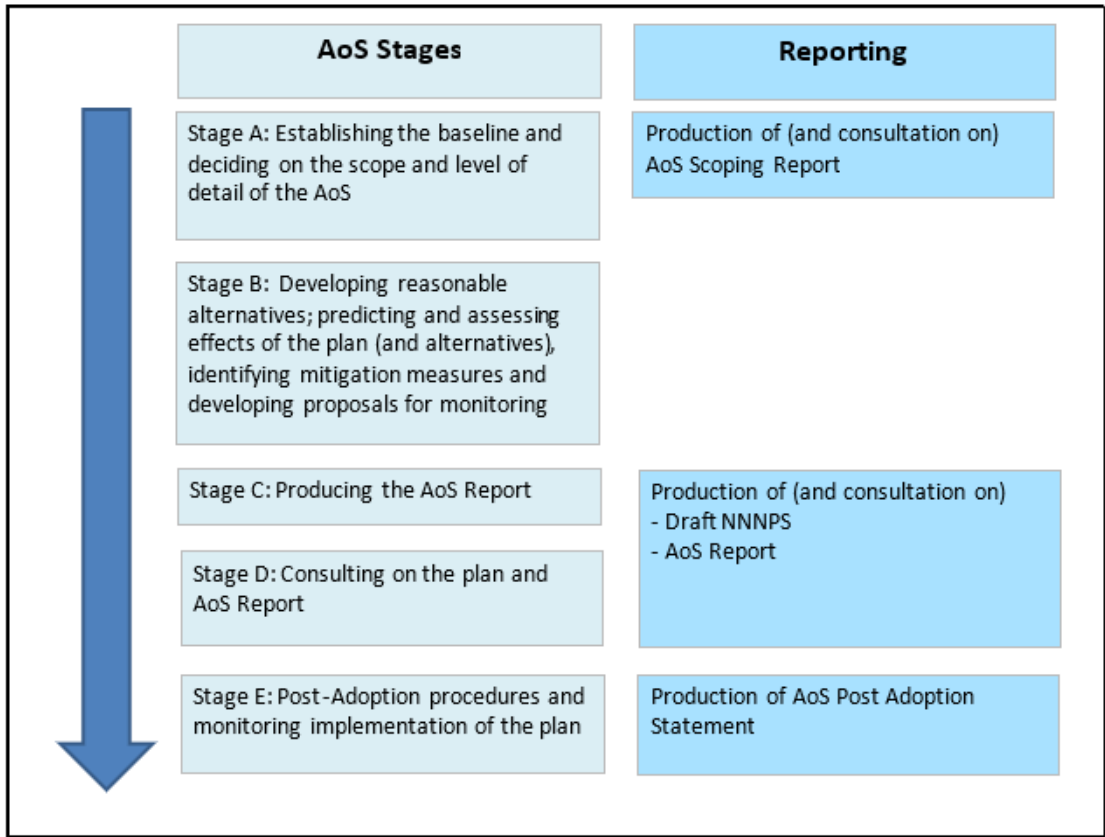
AoS Stages

Reporting

Stage A: Establishing the baseline and deciding on the scope and level of detail of the AoS

Production of (and consultation on) AoS Scoping Report

Stage B: Developing reasonable alternatives; predicting and assessing effects of the plan (and alternatives), identifying mitigation measures and developing proposals for monitoring

Stage C: Producing the AoS Report

Production of (and consultation on)
- Draft NNNPS
- AoS Report

Stage D: Consulting on the plan and AoS Report

Stage E: Post-Adoption procedures and monitoring implementation of the plan

Production of AoS Post Adoption Statement